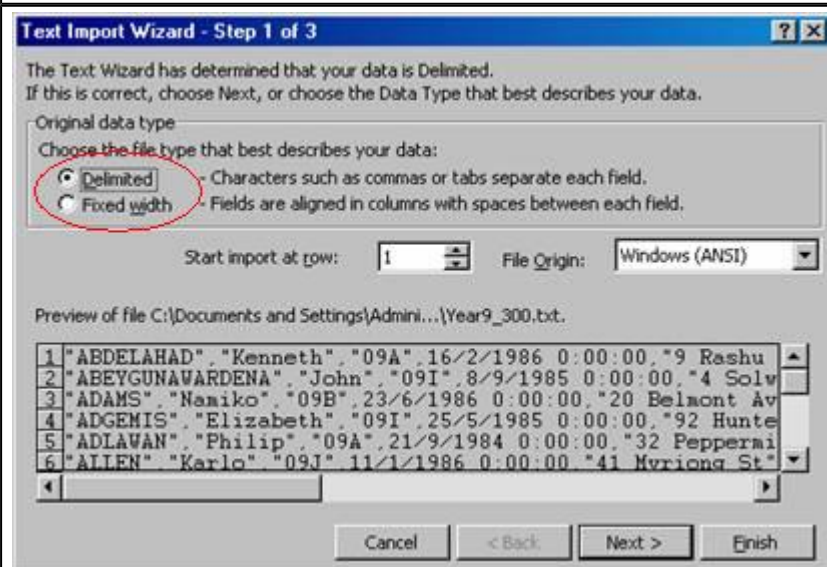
Text Import Wizard - Step 1 of 3

?X

The Text Wizard has determined that your data is Delimited.
If this is correct, choose Next, or choose the Data Type that best describes your data.

Original data type

Choose the file type that best describes your data:

Delimited - Characters such as commas or tabs separate each field.

Fixed width - Fields are aligned in columns with spaces between each field.

Start import at row: 1

File Origin: Windows (ANSI)

Preview of file C:\Documents and Settings\Admini...\Year9_300.txt.

1 "ABDELAHAD","Kenneth","09A",16/2/1986 0:00:00,"9 Rashu
2 "ABEYGUNAWARDENA","John","09I",8/9/1985 0:00:00,"4 Solv
3 "ADAMS","Namiko","09B",23/6/1986 0:00:00,"20 Belmont Av
4 "ADGEMIS","Elizabeth","09I",25/5/1985 0:00:00,"92 Hunte
5 "ADLAWAN","Philip","09A",21/9/1984 0:00:00,"32 Peppermi
6 "ALLEN","Karlo","09J",11/1/1986 0:00:00,"41 Myriong St"

Cancel

< Back

Next >

Finish